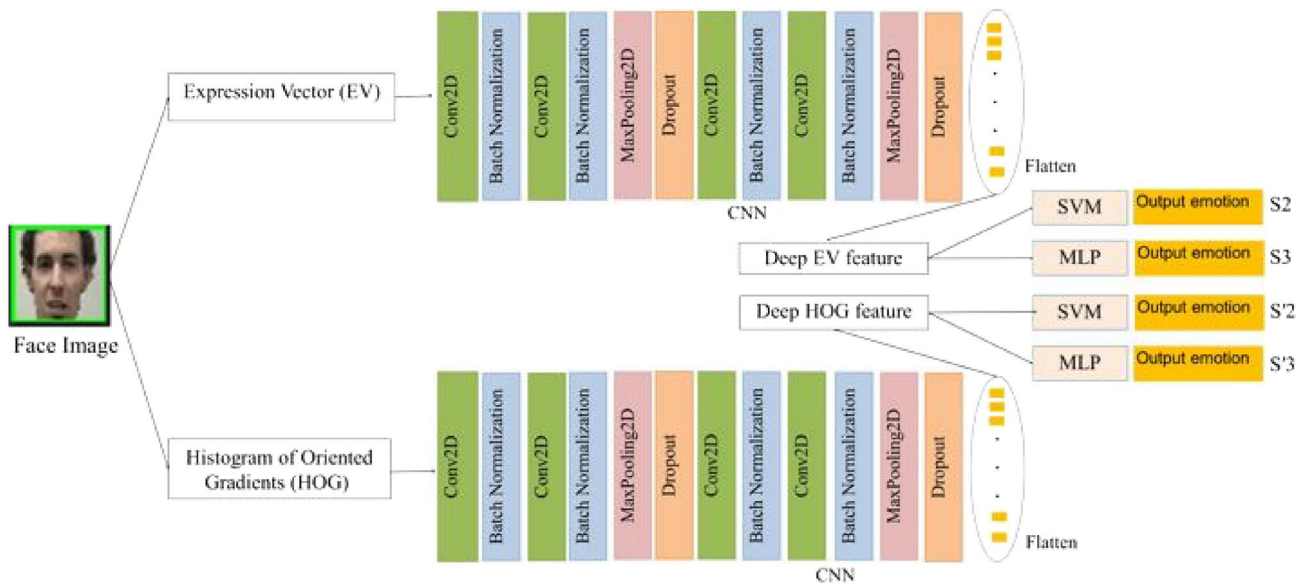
Face Image

Expression Vector (EV)

Conv2D
Batch Normalization
Conv2D
Batch Normalization
MaxPooling2D
Dropout
Conv2D
Batch Normalization
Conv2D
Batch Normalization
MaxPooling2D
Dropout

Flatten

CNN

Deep EV feature

SVM
Output emotion
S2

MLP
Output emotion
S3

Deep HOG feature

SVM
Output emotion
S'2

MLP
Output emotion
S'3

Histogram of Oriented Gradients (HOG)

Conv2D
Batch Normalization
Conv2D
Batch Normalization
MaxPooling2D
Dropout
Conv2D
Batch Normalization
Conv2D
Batch Normalization
MaxPooling2D
Dropout

Flatten

CNN